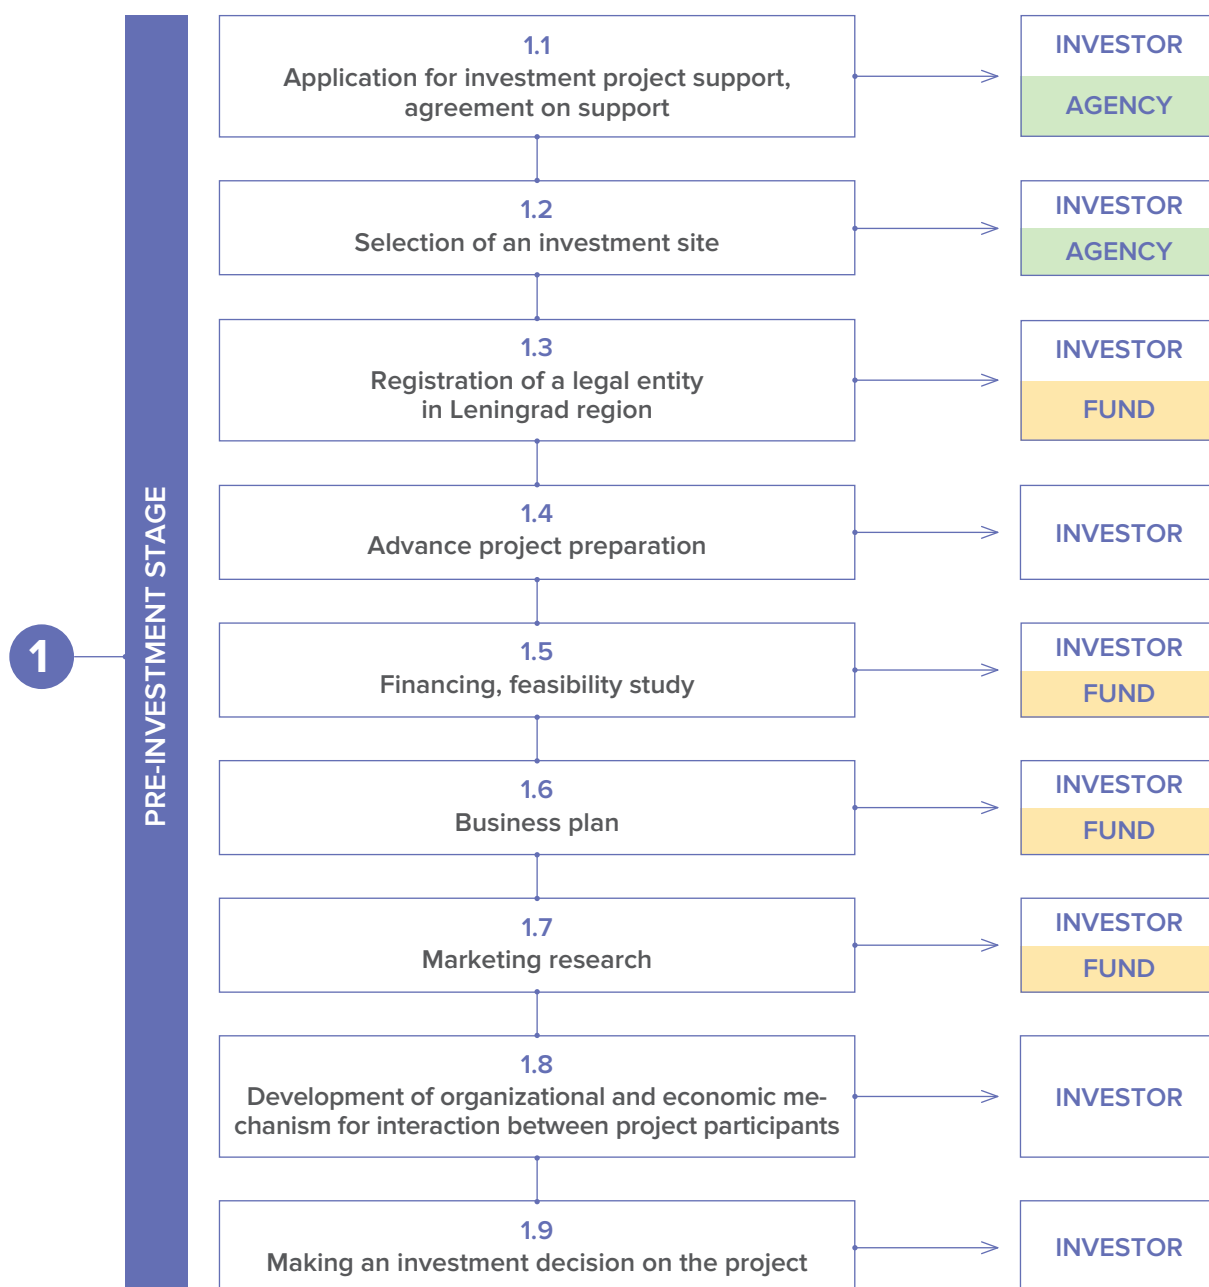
1

PRE-INVESTMENT STAGE

1.1
Application for investment project support, agreement on support

INVESTOR
AGENCY

1.2
Selection of an investment site

INVESTOR
AGENCY

1.3
Registration of a legal entity in Leningrad region

INVESTOR
FUND

1.4
Advance project preparation

INVESTOR

1.5
Financing, feasibility study

INVESTOR
FUND

1.6
Business plan

INVESTOR
FUND

1.7
Marketing research

INVESTOR
FUND

1.8
Development of organizational and economic mechanism for interaction between project participants

INVESTOR

1.9
Making an investment decision on the project

INVESTOR